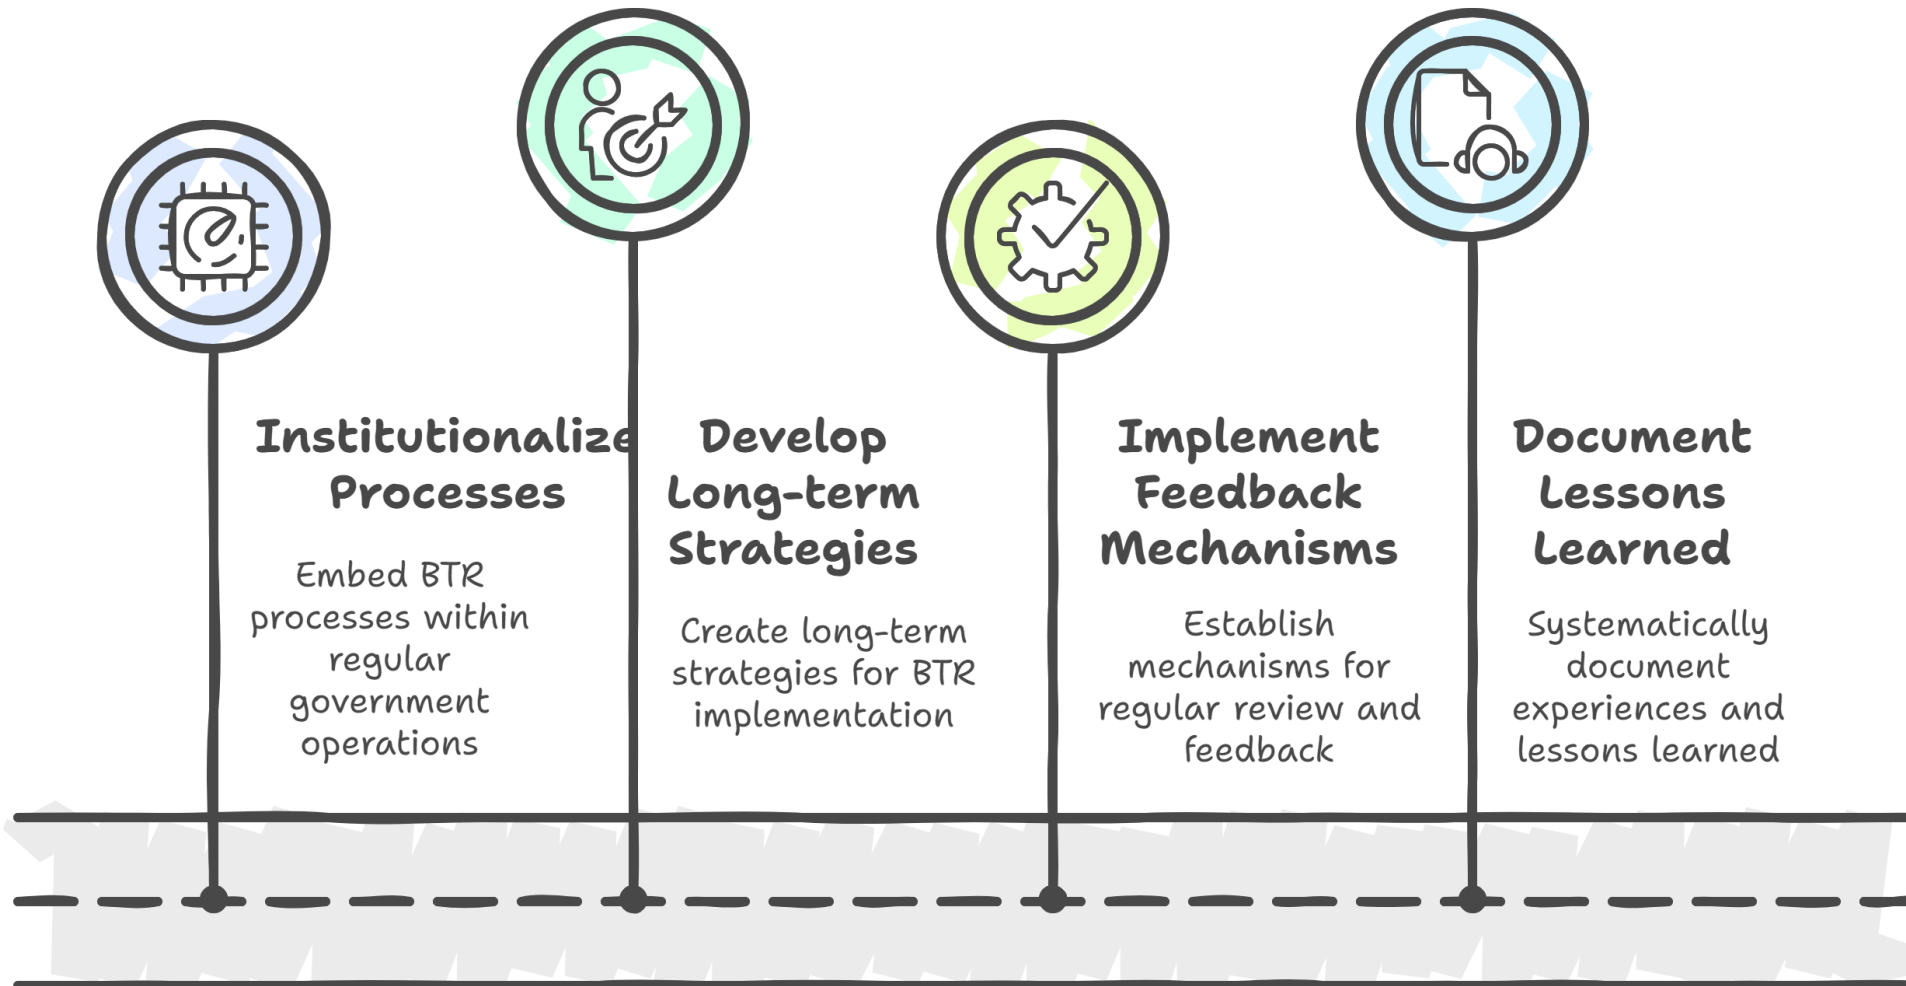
Institutionalize Processes

Embed BTR processes within regular government operations

Develop Long-term Strategies

Create long-term strategies for BTR implementation

Implement Feedback Mechanisms

Establish mechanisms for regular review and feedback

Document Lessons Learned

Systematically document experiences and lessons learned